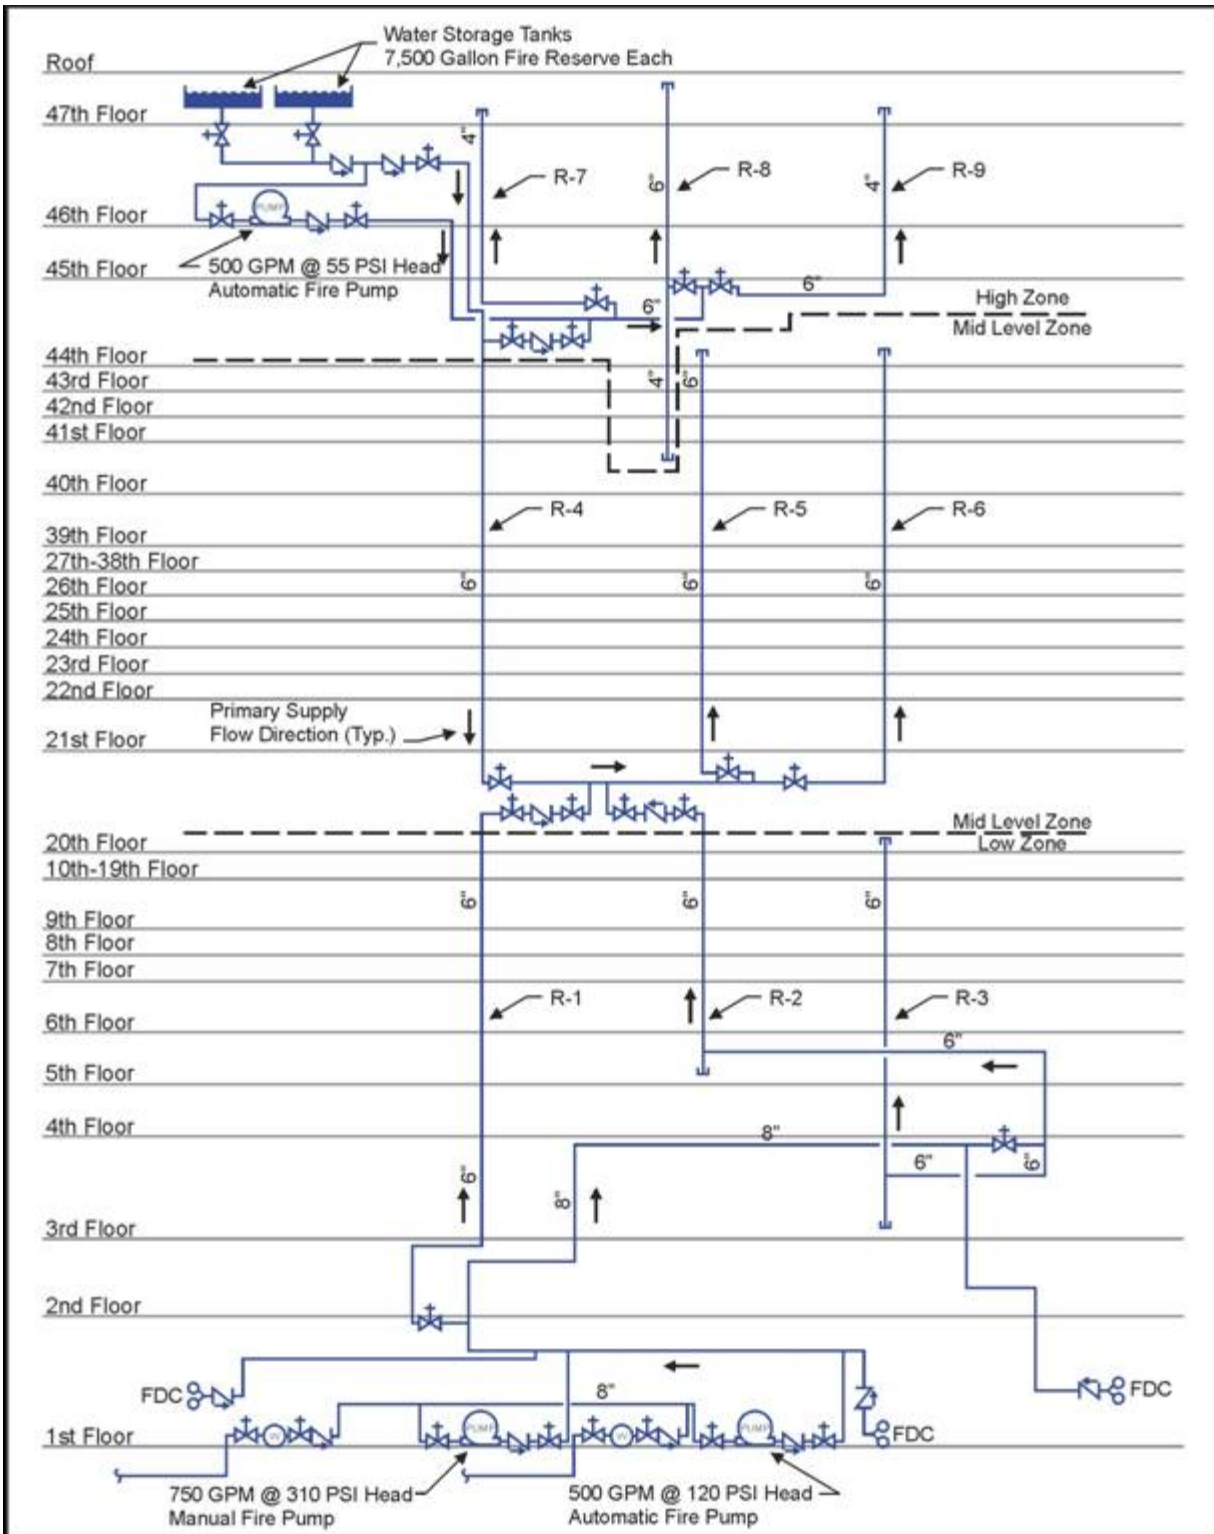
Water Storage Tanks
7,500 Gallon Fire Reserve Each

Roof
47th Floor
46th Floor
45th Floor
44th Floor
43rd Floor
42nd Floor
41st Floor
40th Floor
39th Floor
27th-38th Floor
26th Floor
25th Floor
24th Floor
23rd Floor
22nd Floor
21st Floor
20th Floor
10th-19th Floor
9th Floor
8th Floor
7th Floor
6th Floor
5th Floor
4th Floor
3rd Floor
2nd Floor
1st Floor

PUMP
500 GPM @ 55 PSI Head
Automatic Fire Pump

4"
R-7
6"
R-8
4"
R-9
6"
6"
High Zone
Mid Level Zone
4"
6"
R-4
R-5
R-6
6"
6"
6"
Primary Supply
Flow Direction (Typ.)
Mid Level Zone
Low Zone
6"
6"
6"
R-1
R-2
R-3
6"
8"
6"
6"
6"
8"
FDC
8"
FDC
FDC
PUMP
PUMP
750 GPM @ 310 PSI Head
Manual Fire Pump
500 GPM @ 120 PSI Head
Automatic Fire Pump